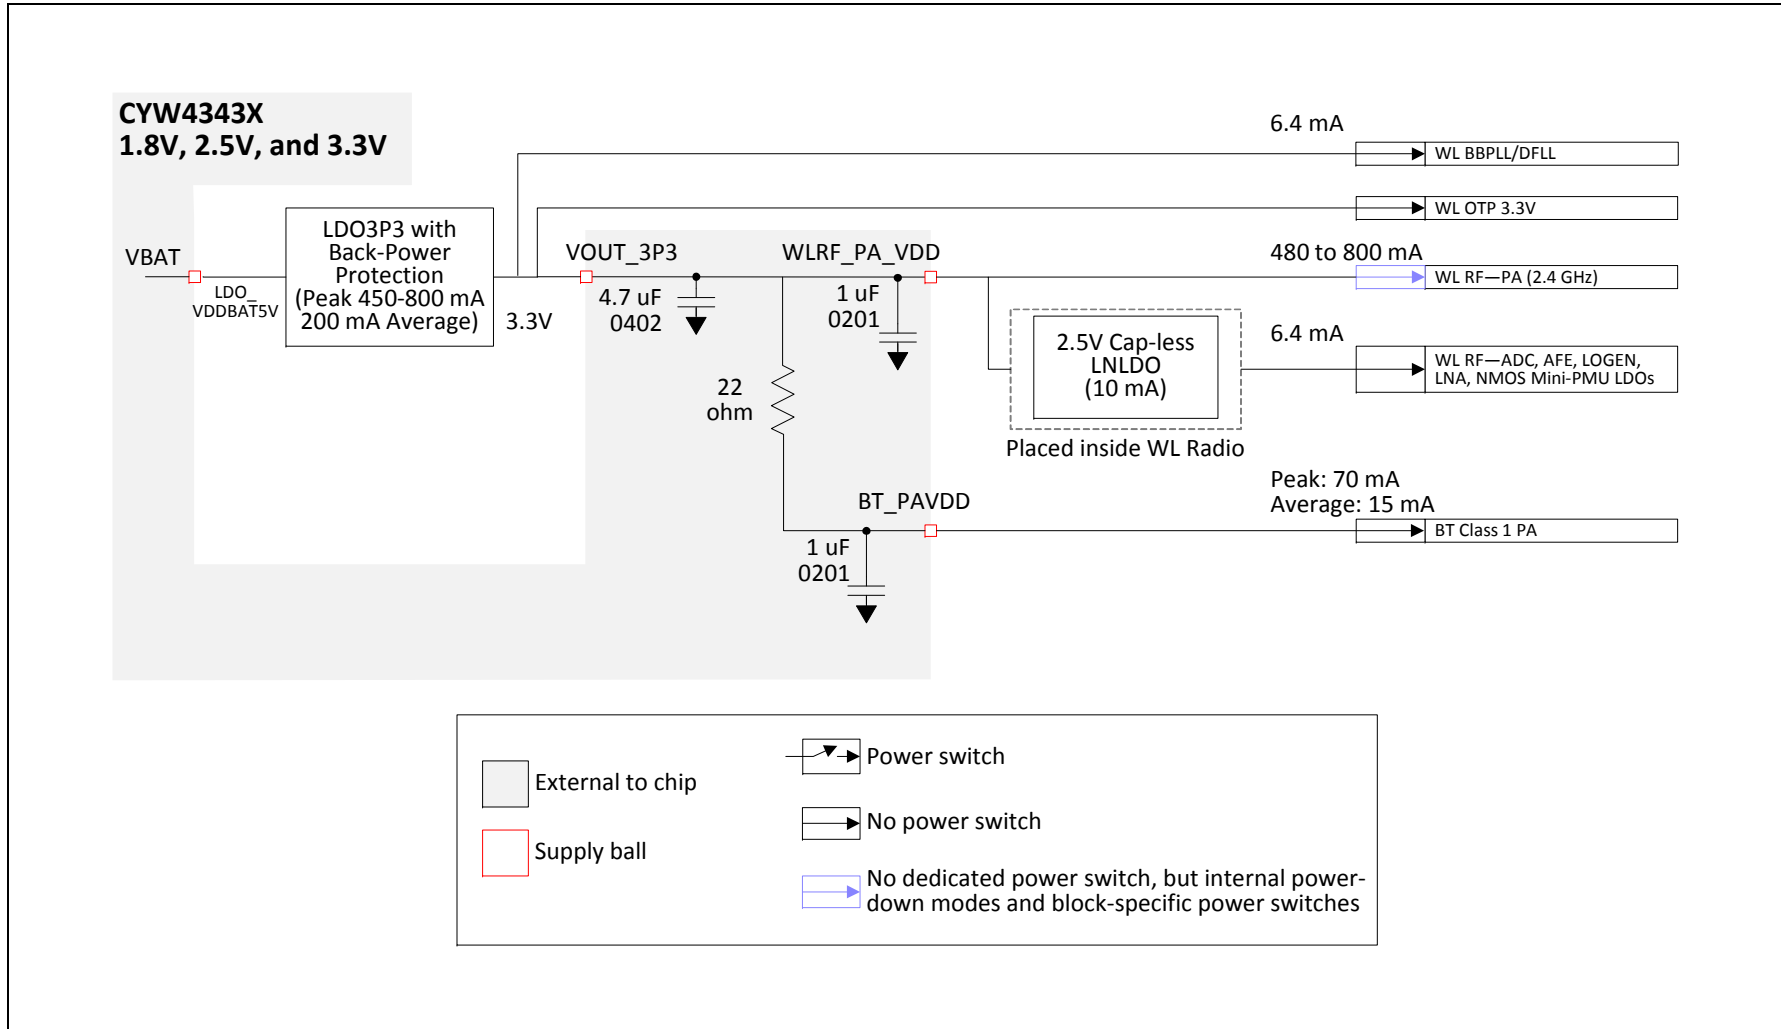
CYW4343X
1.8V, 2.5V, and 3.3V

VBAT

LDO_VDDBAT5V

LDO3P3 with Back-Power Protection (Peak 450-800 mA 200 mA Average)

3.3V

VOUT_3P3

4.7 uF 0402

WLRF_PA_VDD

1 uF 0201

22 ohm

BT_PAVDD

1 uF 0201

2.5V Cap-less LNLDO (10 mA)

Placed inside WL Radio

6.4 mA

WL BBPLL/DFLL

WL OTP 3.3V

480 to 800 mA

WL RF—PA (2.4 GHz)

6.4 mA

WL RF—ADC, AFE, LOGEN, LNA, NMOS Mini-PMU LDOs

Peak: 70 mA
Average: 15 mA

BT Class 1 PA

External to chip

Supply ball

Power switch

No power switch

No dedicated power switch, but internal power-down modes and block-specific power switches